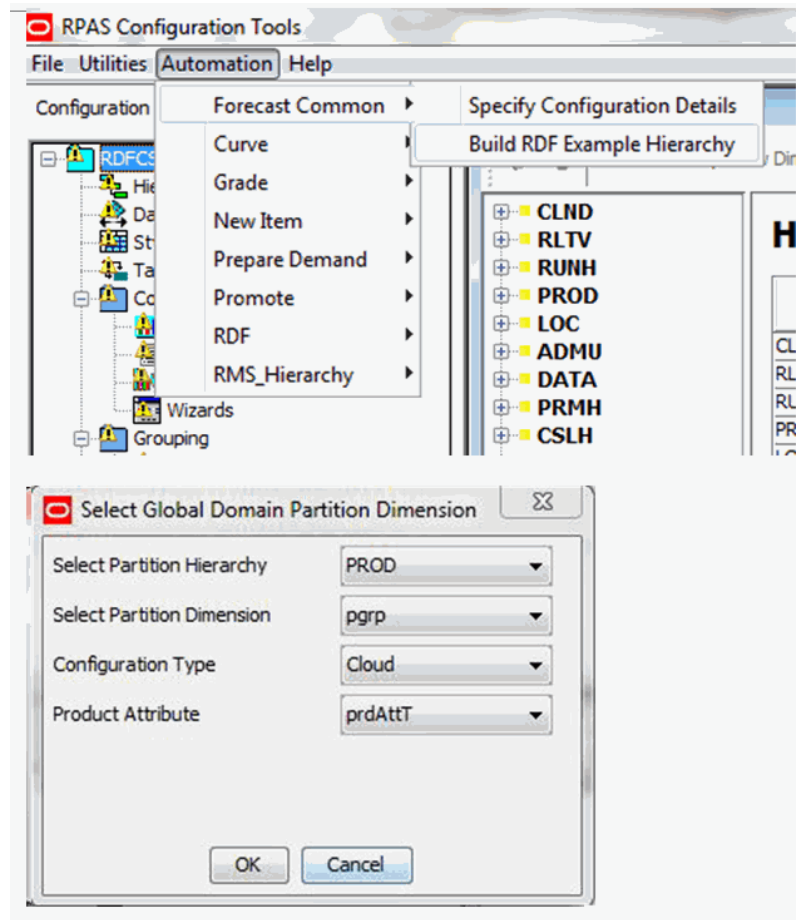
RPAS Configuration Tools

File Utilities Automation Help

Configuration

RDFCS

Hie

Da

St

Ta

Co

Wizards

Grouping

Forecast Common

Curve

Grade

New Item

Prepare Demand

Promote

RDF

RMS_Hierarchy

Specify Configuration Details

Build RDF Example Hierarchy

Di

CLND

RLTV

RUNH

PROD

LOC

ADMU

DATA

PRMH

CSLH

H

CL

RL

RL

PR

Select Global Domain Partition Dimension

Select Partition Hierarchy PROD

Select Partition Dimension pgrp

Configuration Type Cloud

Product Attribute prdAttT

OK Cancel